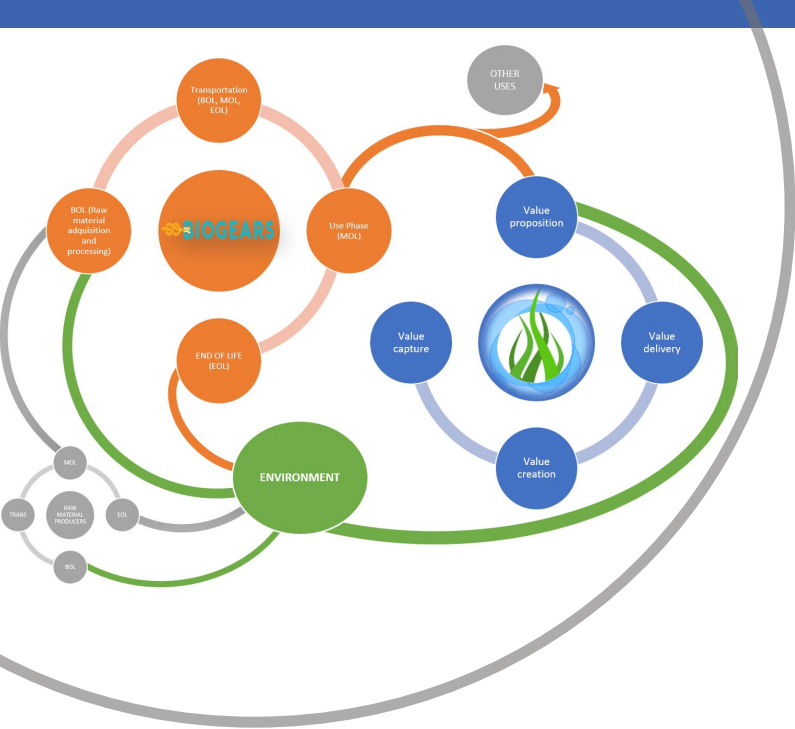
OTHER USES

Transportation (BOL, MOL, EOL)

BOL (Raw material adquisition and processing)

BIOGEARS

Use Phase (MOL)

END OF LIFE (EOL)

Value proposition

Value capture

Value delivery

Value creation

ENVIRONMENT

MOL

TRANS

RAW MATERIAL PRODUCERS

EOL

BOL